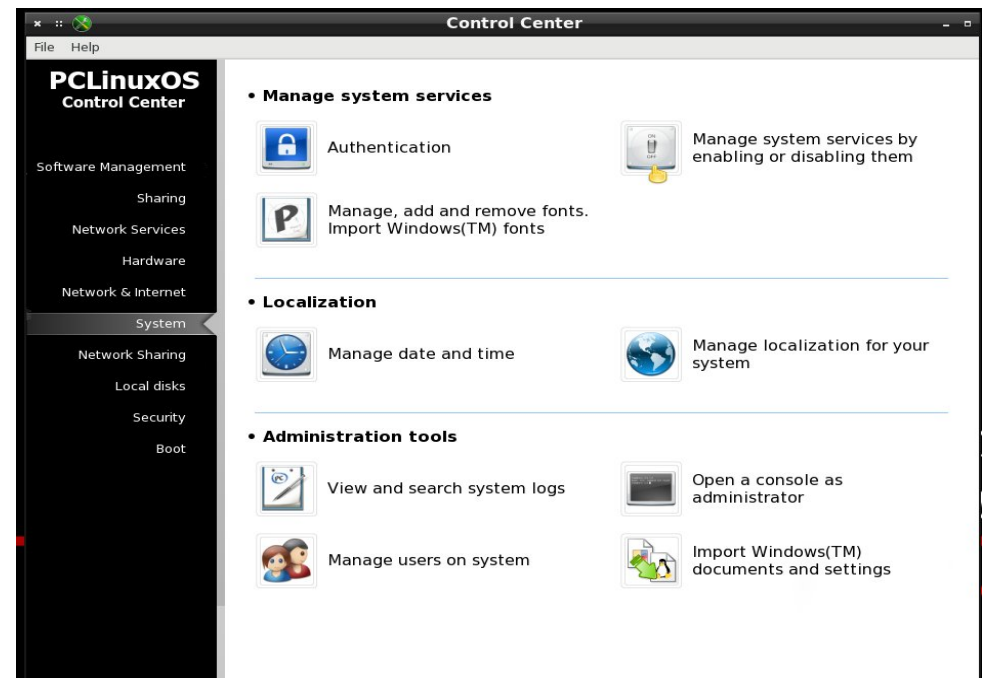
Control Center

File Help

PCLinuxOS
Control Center

Software Management
Sharing
Network Services
Hardware
Network & Internet
System
Network Sharing
Local disks
Security
Boot

• Manage system services

Authentication

Manage system services by enabling or disabling them

Manage, add and remove fonts. Import Windows(TM) fonts

• Localization

Manage date and time

Manage localization for your system

• Administration tools

View and search system logs

Open a console as administrator

Manage users on system

Import Windows(TM) documents and settings